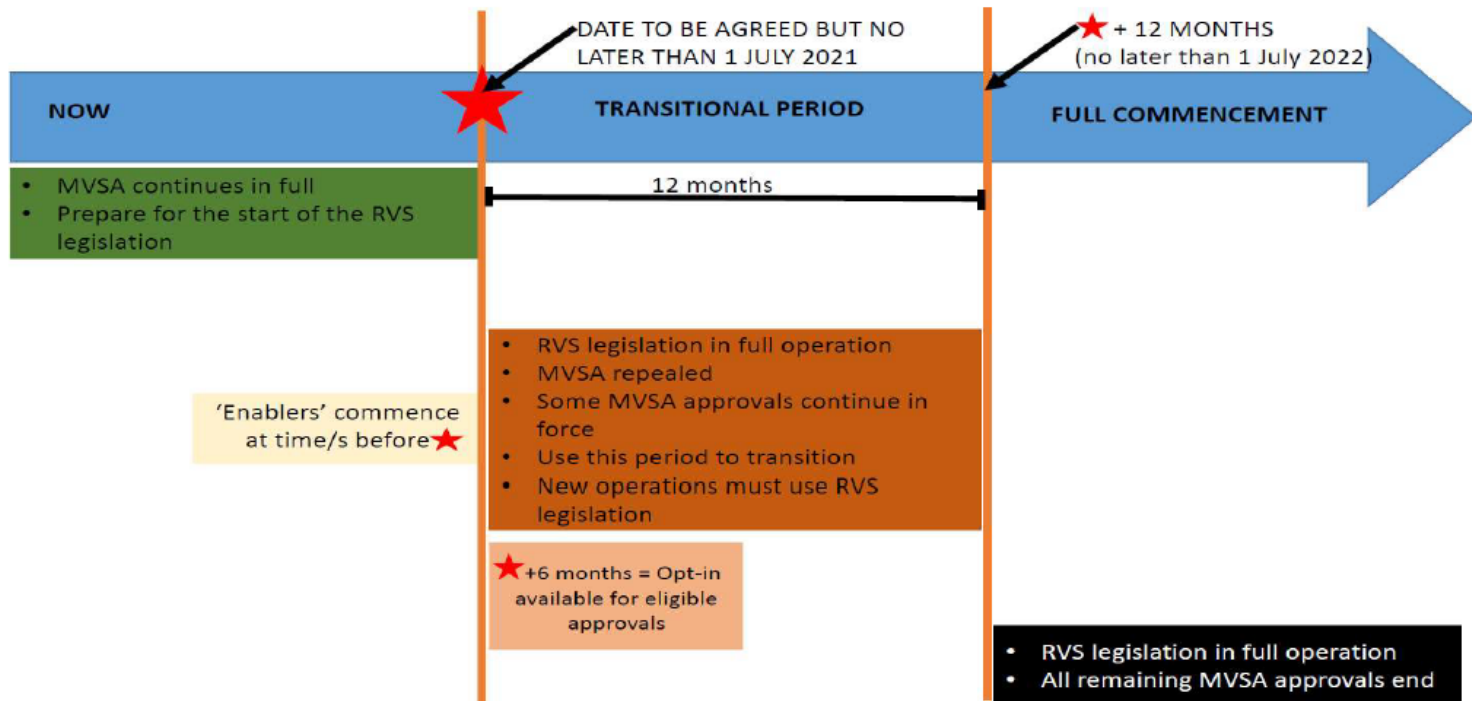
DATE TO BE AGREED BUT NO LATER THAN 1 JULY 2021

★ + 12 MONTHS (no later than 1 July 2022)

NOW

TRANSITIONAL PERIOD

FULL COMMENCEMENT

- MVSA continues in full
- Prepare for the start of the RVS legislation

12 months

- RVS legislation in full operation
- MVSA repealed
- Some MVSA approvals continue in force
- Use this period to transition
- New operations must use RVS legislation

'Enablers' commence at time/s before ★

★ +6 months = Opt-in available for eligible approvals

- RVS legislation in full operation
- All remaining MVSA approvals end